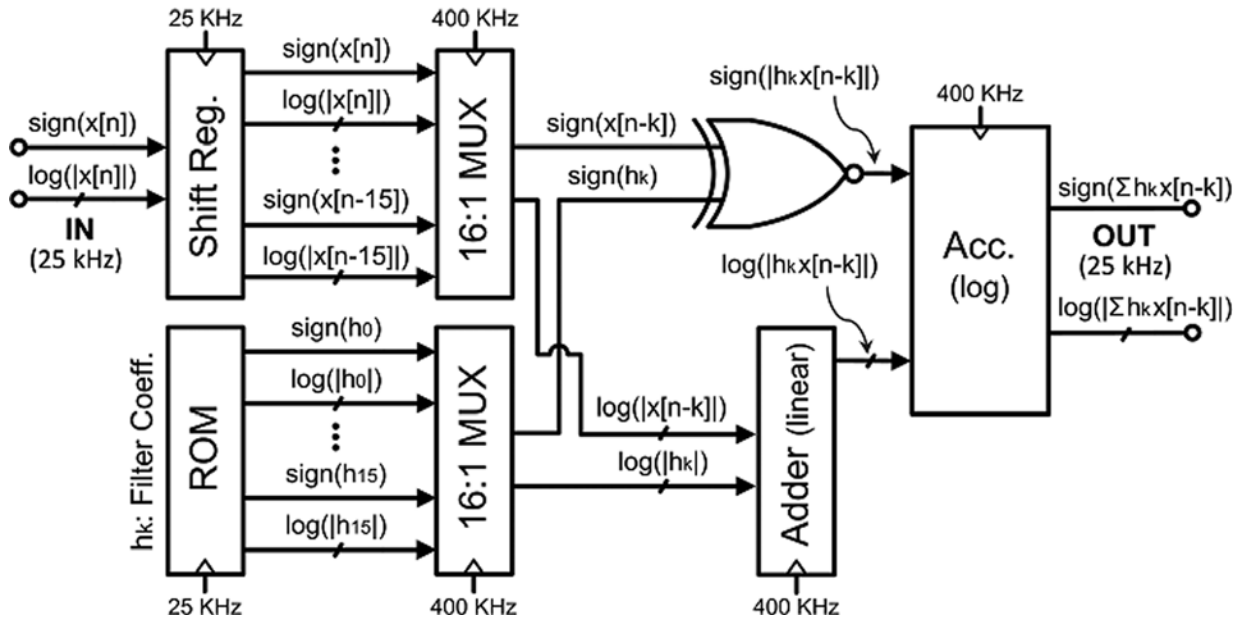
25 KHz

400 KHz

sign(x[n])

sign(x[n])

log(|x[n]|)

log(|x[n]|)

IN
(25 kHz)

Shift Reg.

⋮

sign(x[n-15])

log(|x[n-15]|)

16:1 MUX

sign(x[n-k])

sign($h_k$)

sign(|$h_k$x[n-k]|)

400 KHz

Acc.
(log)

sign(Σ$h_k$x[n-k])

OUT
(25 kHz)

log(|Σ$h_k$x[n-k]|)

log(|$h_k$x[n-k]|)

$h_k$: Filter Coeff.

ROM

sign($h_0$)

log(|$h_0$|)

⋮

sign($h_{15}$)

log(|$h_{15}$|)

16:1 MUX

log(|x[n-k]|)

log(|$h_k$|)

Adder (linear)

25 KHz

400 KHz

400 KHz